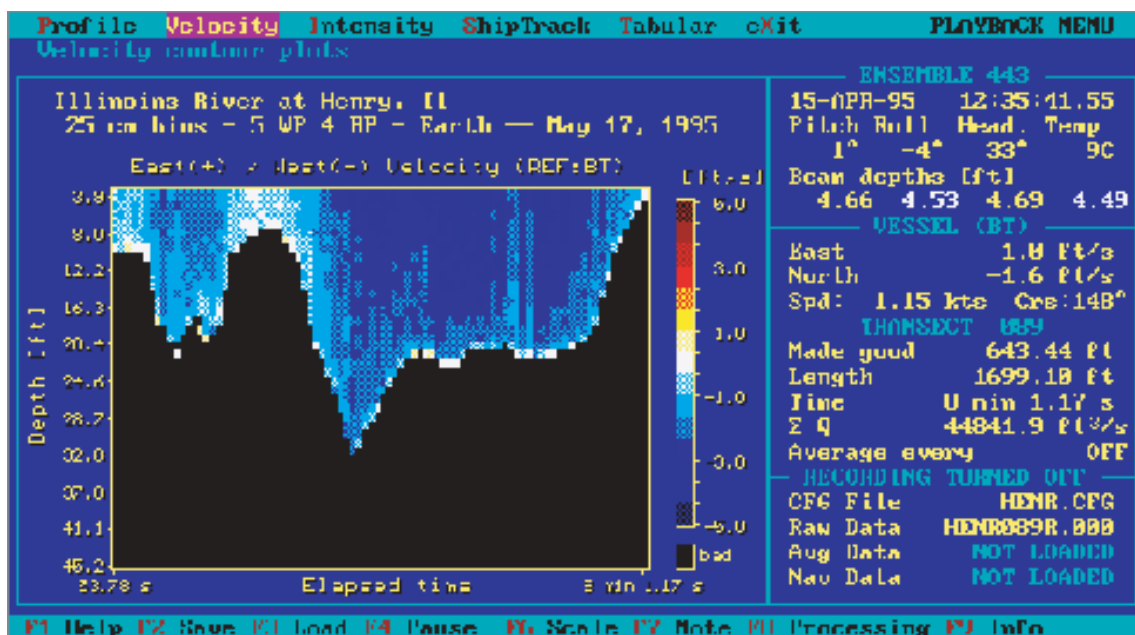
Profile Velocity Intensity ShipTrack Tabular eXit PLAYBACK MENU
Velocity contour plots

Illinois River at Henry, Il
25 cm bins - 5 WP 4 BP - Earth — May 17, 1995

East(+) / West(-) Velocity (REF:BT)

[ft/s]
6.0
3.0
1.0
-1.0
-3.0
-6.0
bad

3.9
8.0
12.2
16.3
20.4
24.6
28.7
32.0
37.0
41.1
45.2
Depth [ft]

23.78 s Elapsed time 8 min 1.17 s

ENSEMBLE 443
15-APR-95 12:35:11.55
Pitch Roll Head. Temp
1° -4° 33° 9C
Beam depths [ft]
4.66 4.53 4.69 4.49

VESSEL (BT)
East 1.0 ft/s
North -1.6 ft/s
Spd: 1.15 kts Crs:148°

TRANSECT 089
Made good 643.44 ft
Length 1699.10 ft
Time 8 min 1.17 s
Σ Q 44841.9 ft³/s
Average every OFF

RECORDING TURNED OFF
CFG File HENR.CFG
Raw Data HENR089R.000
Avg Data NOT LOADED
Nav Data NOT LOADED

F1 Help F2 Save F3 Load F4 Pause F5 Scale F7 Note F8 Processing F9 Info